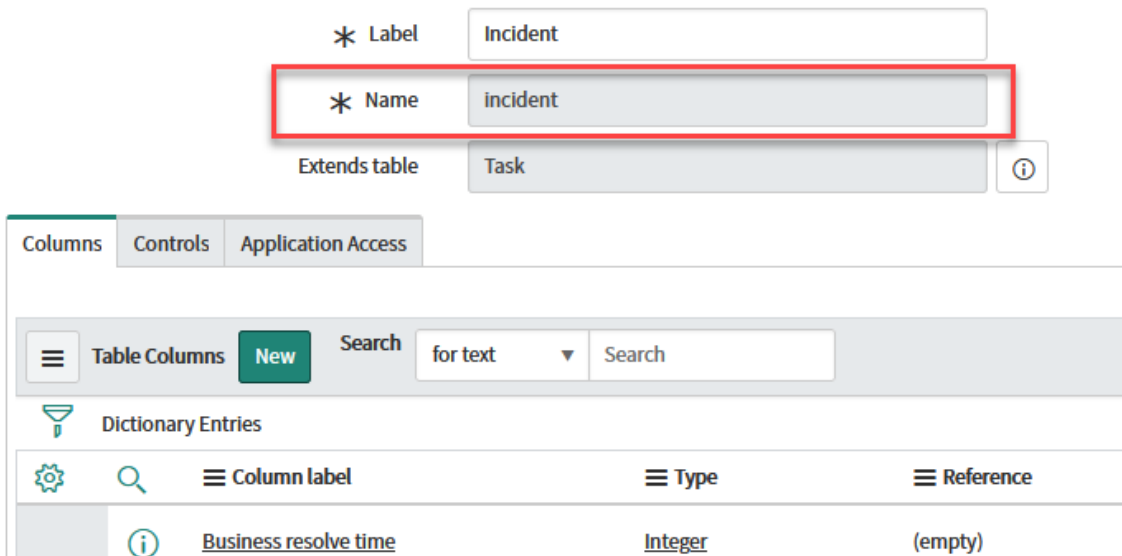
Label Incident

Name incident

Extends table Task

Columns Controls Application Access

Table Columns New Search for text Search

Dictionary Entries

| | | Column label | Type | Reference |
|---|---|---|---|---|
| | | Business resolve time | Integer | (empty) |